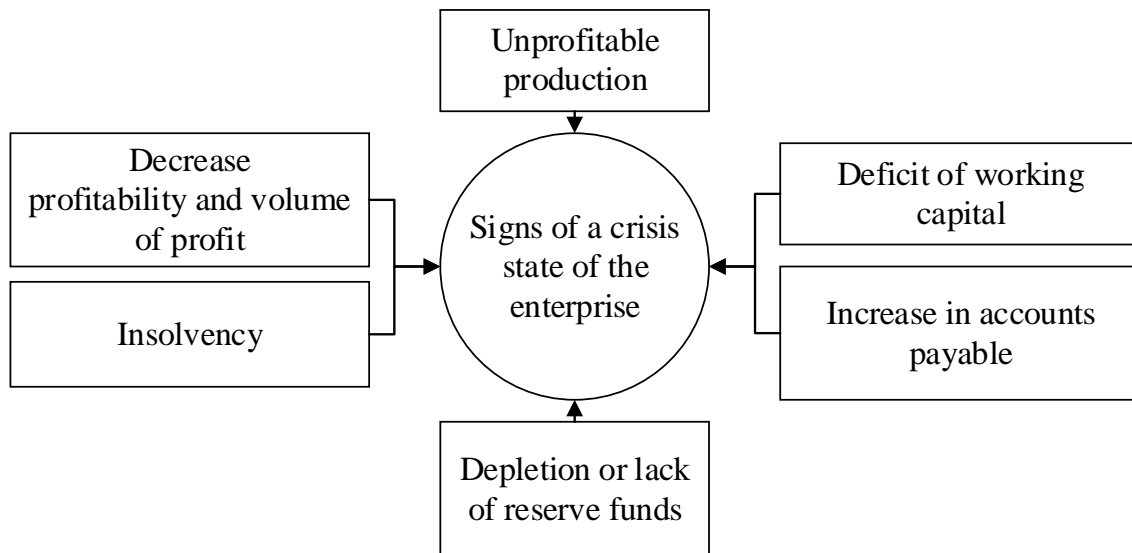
Unprofitable production

Decrease profitability and volume of profit

Insolvency

Signs of a crisis state of the enterprise

Deficit of working capital

Increase in accounts payable

Depletion or lack of reserve funds